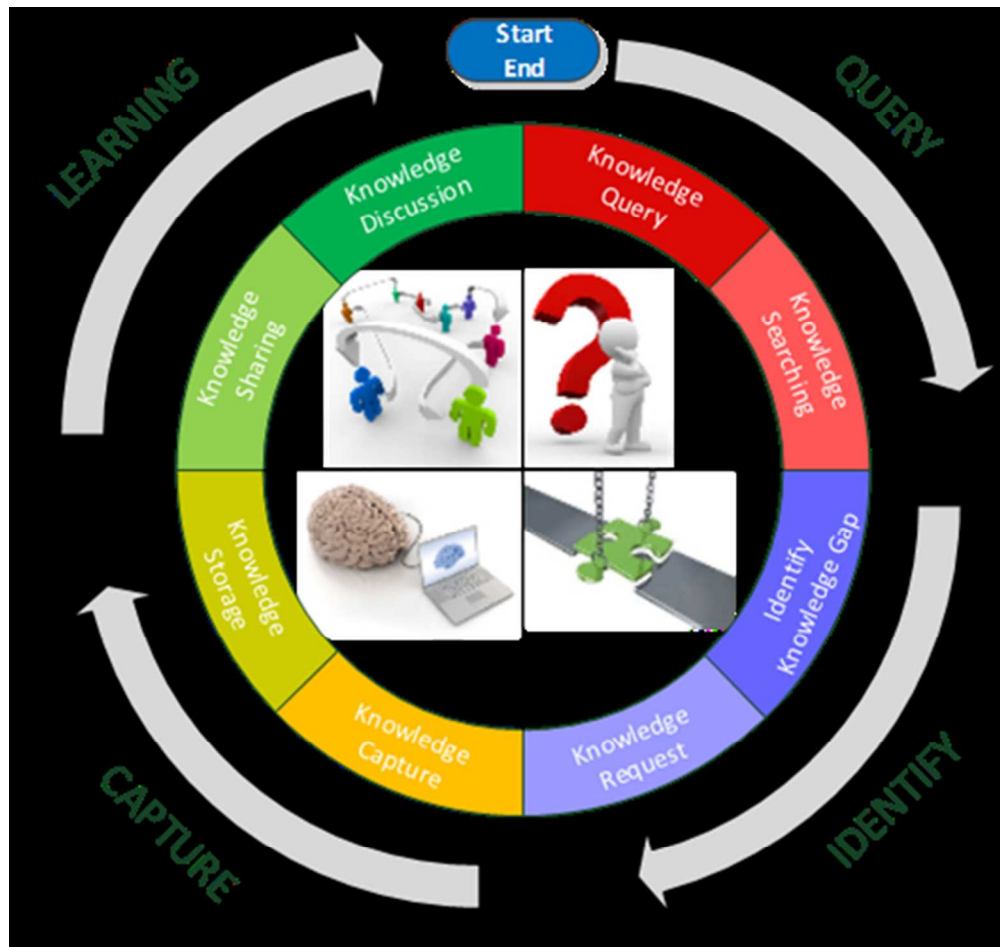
Start
End

QUERY

Knowledge Query

Knowledge Searching

IDENTIFY

Identify Knowledge Gap

Knowledge Request

CAPTURE

Knowledge Capture

Knowledge Storage

LEARNING

Knowledge Sharing

Knowledge Discussion